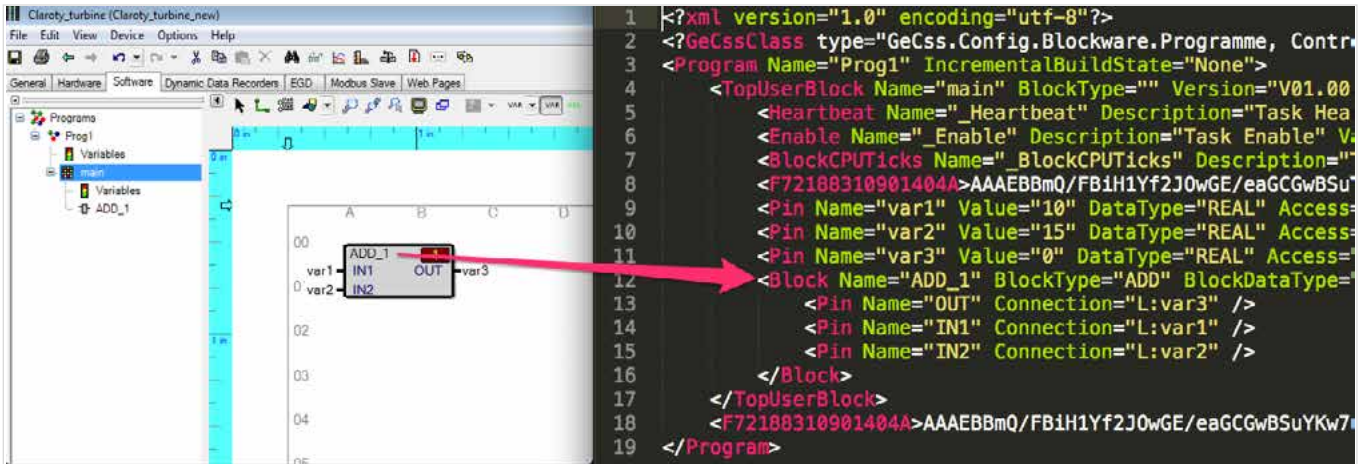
Claroty_turbine (Claroty_turbine_new)
File Edit View Device Options Help
General Hardware Software Dynamic Data Recorders EGD Modbus Slave Web Pages
Programs
Prog1
Variables
main
Variables
ADD_1
A B C D
00
ADD_1
var1 IN1 OUT var3
var2 IN2
01
02
03
04
05

1 <?xml version="1.0" encoding="utf-8"?>
2 <?GeCssClass type="GeCss.Config.Blockware.Programme, Contr
3 <Program Name="Prog1" IncrementalBuildState="None">
4 <TopUserBlock Name="main" BlockType="" Version="V01.00
5 <Heartbeat Name="_Heartbeat" Description="Task Hea
6 <Enable Name="_Enable" Description="Task Enable" Va
7 <BlockCPUTicks Name="_BlockCPUTicks" Description="
8 <F72188310901404A>AAAEBBmQ/FBiH1Yf2JOwGE/eaGCGwBSu
9 <Pin Name="var1" Value="10" DataType="REAL" Access=
10 <Pin Name="var2" Value="15" DataType="REAL" Access=
11 <Pin Name="var3" Value="0" DataType="REAL" Access="
12 <Block Name="ADD_1" BlockType="ADD" BlockDataType="
13 <Pin Name="OUT" Connection="L:var3" />
14 <Pin Name="IN1" Connection="L:var1" />
15 <Pin Name="IN2" Connection="L:var2" />
16 </Block>
17 </TopUserBlock>
18 <F72188310901404A>AAAEBBmQ/FBiH1Yf2JOwGE/eaGCGwBSuYKw7
19 </Program>